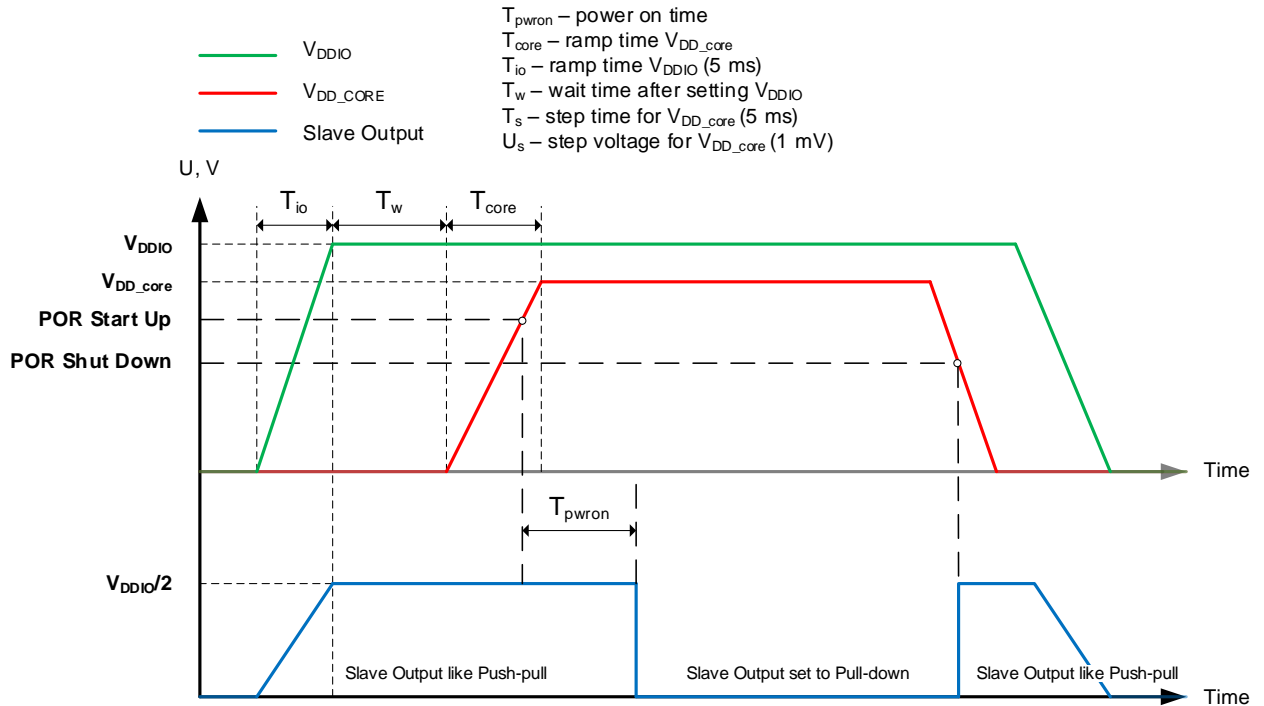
$V_{DDIO}$
$V_{DD\_CORE}$
Slave Output

$T_{pwron}$ – power on time
$T_{core}$ – ramp time $V_{DD\_core}$
$T_{io}$ – ramp time $V_{DDIO}$ (5 ms)
$T_{w}$ – wait time after setting $V_{DDIO}$
$T_{s}$ – step time for $V_{DD\_core}$ (5 ms)
$U_{s}$ – step voltage for $V_{DD\_core}$ (1 mV)

U, V

$T_{io}$
$T_{w}$
$T_{core}$

$V_{DDIO}$
$V_{DD\_core}$
POR Start Up
POR Shut Down

Time

$T_{pwron}$

$V_{DDIO}/2$

Slave Output like Push-pull
Slave Output set to Pull-down
Slave Output like Push-pull

Time